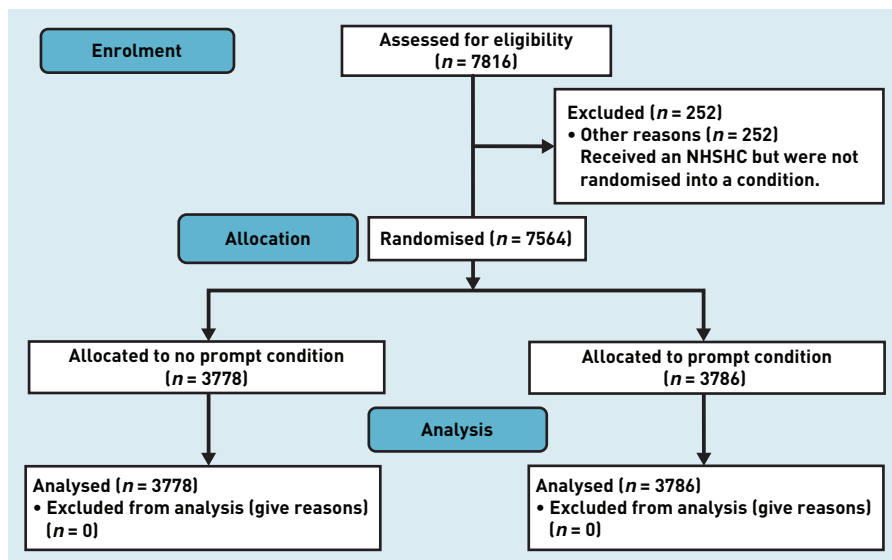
Enrolment

Assessed for eligibility ($n$ = 7816)

Excluded ($n$ = 252)
• Other reasons ($n$ = 252) Received an NHSHC but were not randomised into a condition.

Allocation

Randomised ($n$ = 7564)

Allocated to no prompt condition ($n$ = 3778)

Allocated to prompt condition ($n$ = 3786)

Analysis

Analysed ($n$ = 3778)
• Excluded from analysis (give reasons) ($n$ = 0)

Analysed ($n$ = 3786)
• Excluded from analysis (give reasons) ($n$ = 0)